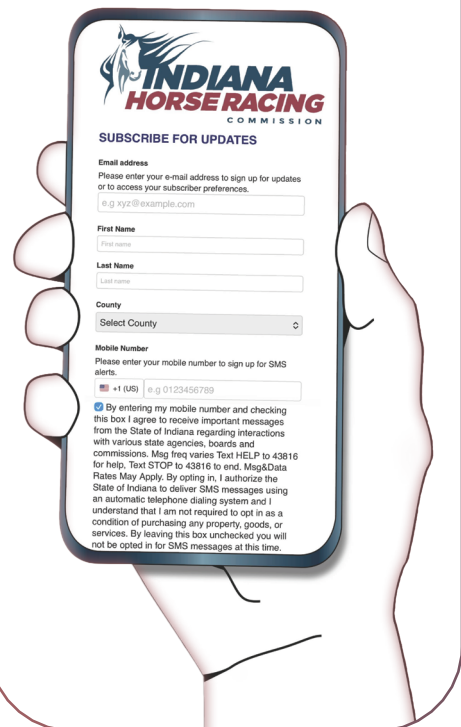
INDIANA HORSE RACING COMMISSION

SUBSCRIBE FOR UPDATES

Email address

Please enter your e-mail address to sign up for updates or to access your subscriber preferences.

e.g xyz@example.com

First Name

First name

Last Name

Last name

County

Select County

Mobile Number

Please enter your mobile number to sign up for SMS alerts.

+1 (US) e.g 0123456789

By entering my mobile number and checking this box I agree to receive important messages from the State of Indiana regarding interactions with various state agencies, boards and commissions. Msg freq varies Text HELP to 43816 for help, Text STOP to 43816 to end. Msg&Data Rates May Apply. By opting in, I authorize the State of Indiana to deliver SMS messages using an automatic telephone dialing system and I understand that I am not required to opt in as a condition of purchasing any property, goods, or services. By leaving this box unchecked you will not be opted in for SMS messages at this time.